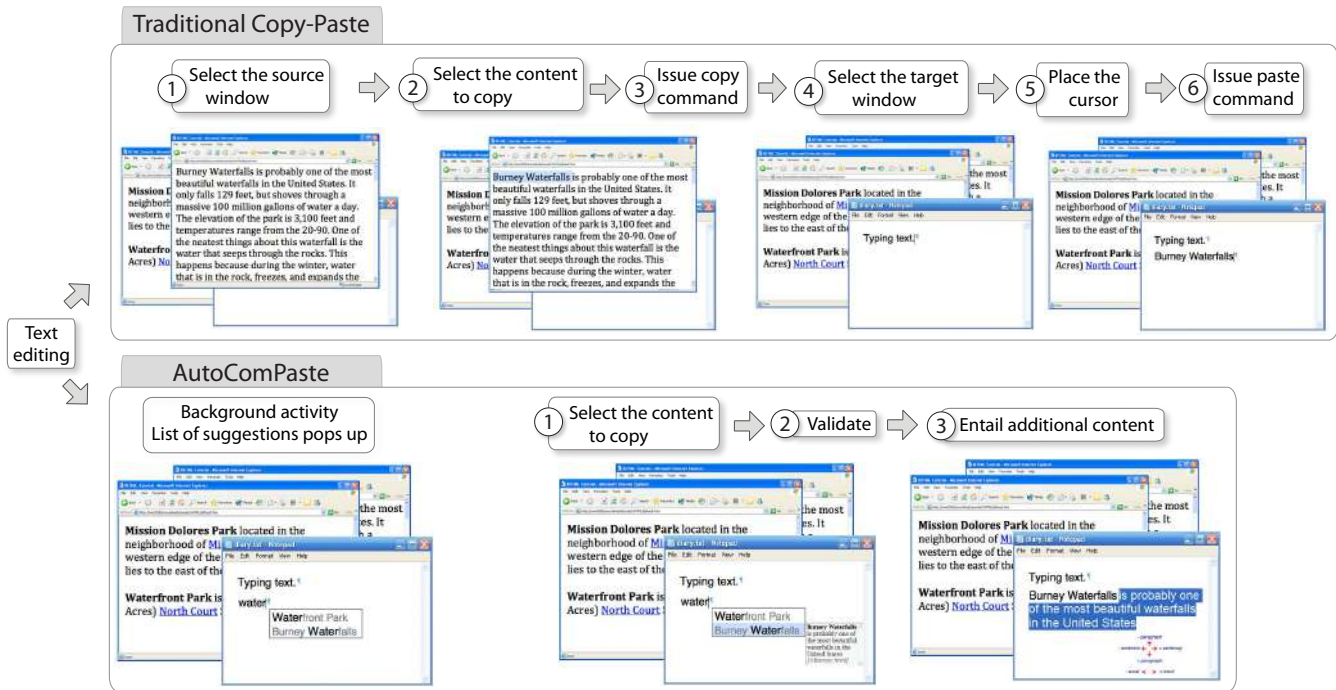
Traditional Copy-Paste

1 Select the source window → 2 Select the content to copy → 3 Issue copy command → 4 Select the target window → 5 Place the cursor → 6 Issue paste command

Burney Waterfalls is probably one of the most beautiful waterfalls in the United States. It only falls 129 feet, but shoves through a massive 100 million gallons of water a day. The elevation of the park is 3,100 feet and temperatures range from the 20-90. One of the neatest things about this waterfall is the water that seeps through the rocks. This happens because during the winter, water that is in the rock, freezes, and expands the

Mission D
neighborh
western e
lies to the

Waterfron
Acres) No

Burney Waterfalls is probably one of the most beautiful waterfalls in the United States. It only falls 129 feet, but shoves through a massive 100 million gallons of water a day. The elevation of the park is 3,100 feet and temperatures range from the 20-90. One of the neatest things about this waterfall is the water that seeps through the rocks. This happens because during the winter, water that is in the rock, freezes, and expands the

Mission Dolores Park located in the neighborhood of Mi
western edge of the
lies to the east of the
the most
es. It
a

Waterfront Park is
Acres) North Court

File Edit Format View Help

Typing text.

Mission Dolores Park located in the neighborhood of Mi
western edge of the
lies to the east of the
the most
es. It
a

Waterfront Park is
Acres) North Court

File Edit Format View Help

Typing text.
Burney Waterfalls

Text editing

AutoComPaste

Background activity
List of suggestions pops up

1 Select the content to copy → 2 Validate → 3 Entail additional content

Mission Dolores Park located in the neighborhood of Mi
western edge of the
lies to the east of the
the most
es. It
a

Waterfront Park is
Acres) North Court

diary.txt - Notepad
File Edit Format View Help

Typing text.
water
Waterfront Park
Burney Waterfalls

Mission Dolores Park located in the neighborhood of Mi
western edge of the
lies to the east of the
the most
es. It
a

Waterfront Park is
Acres) North Court

File Edit Format View Help

Typing text.
water
Waterfront Park
Burney Waterfalls
Burney Waterfalls is probably one of the most beautiful waterfalls in the United States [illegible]

Mission Dolores Park located in the neighborhood of Mi
western edge of the
lies to the east of the
the most
es. It
a

Waterfront Park is
Acres) North Court

diary.txt - Notepad
File Edit Format View Help

Typing text.
Burney Waterfalls is probably one of the most beautiful waterfalls in the United States
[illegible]